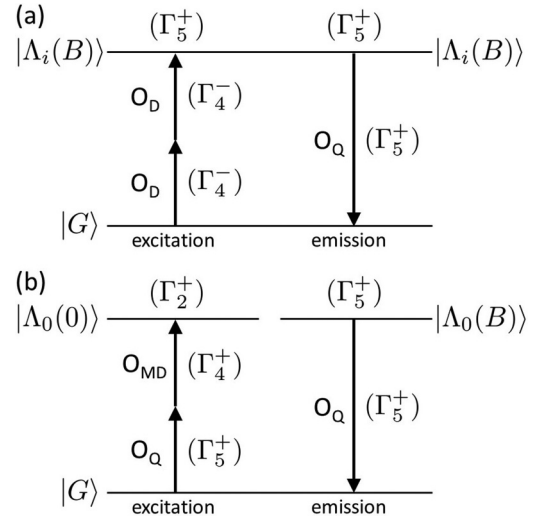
(a)

$(\Gamma_5^+)$ $(\Gamma_5^+)$

$|\Lambda_i(B)\rangle$ $|\Lambda_i(B)\rangle$

$O_D$ $(\Gamma_4^-)$

$O_Q$ $(\Gamma_5^+)$

$O_D$ $(\Gamma_4^-)$

$|G\rangle$

excitation emission

(b)

$(\Gamma_2^+)$ $(\Gamma_5^+)$

$|\Lambda_0(0)\rangle$ $|\Lambda_0(B)\rangle$

$O_{MD}$ $(\Gamma_4^+)$

$O_Q$ $(\Gamma_5^+)$

$O_Q$ $(\Gamma_5^+)$

$|G\rangle$

excitation emission